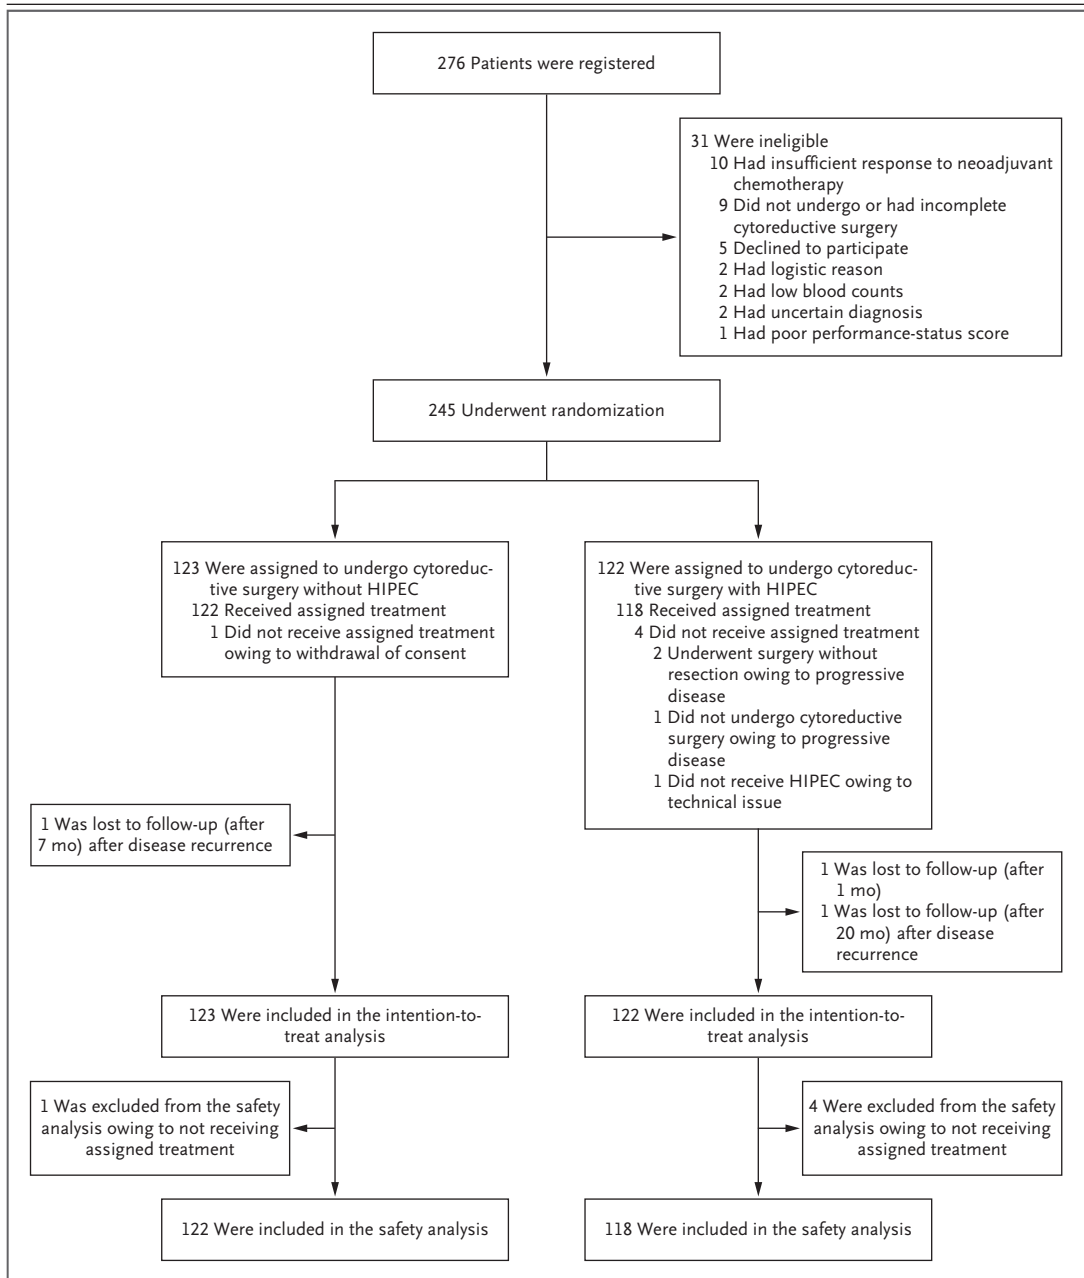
276 Patients were registered

31 Were ineligible
10 Had insufficient response to neoadjuvant chemotherapy
9 Did not undergo or had incomplete cytoreductive surgery
5 Declined to participate
2 Had logistic reason
2 Had low blood counts
2 Had uncertain diagnosis
1 Had poor performance-status score

245 Underwent randomization

123 Were assigned to undergo cytoreductive surgery without HIPEC
122 Received assigned treatment
1 Did not receive assigned treatment owing to withdrawal of consent

1 Was lost to follow-up (after 7 mo) after disease recurrence

123 Were included in the intention-to-treat analysis

1 Was excluded from the safety analysis owing to not receiving assigned treatment

122 Were included in the safety analysis

122 Were assigned to undergo cytoreductive surgery with HIPEC
118 Received assigned treatment
4 Did not receive assigned treatment
2 Underwent surgery without resection owing to progressive disease
1 Did not undergo cytoreductive surgery owing to progressive disease
1 Did not receive HIPEC owing to technical issue

1 Was lost to follow-up (after 1 mo)
1 Was lost to follow-up (after 20 mo) after disease recurrence

122 Were included in the intention-to-treat analysis

4 Were excluded from the safety analysis owing to not receiving assigned treatment

118 Were included in the safety analysis